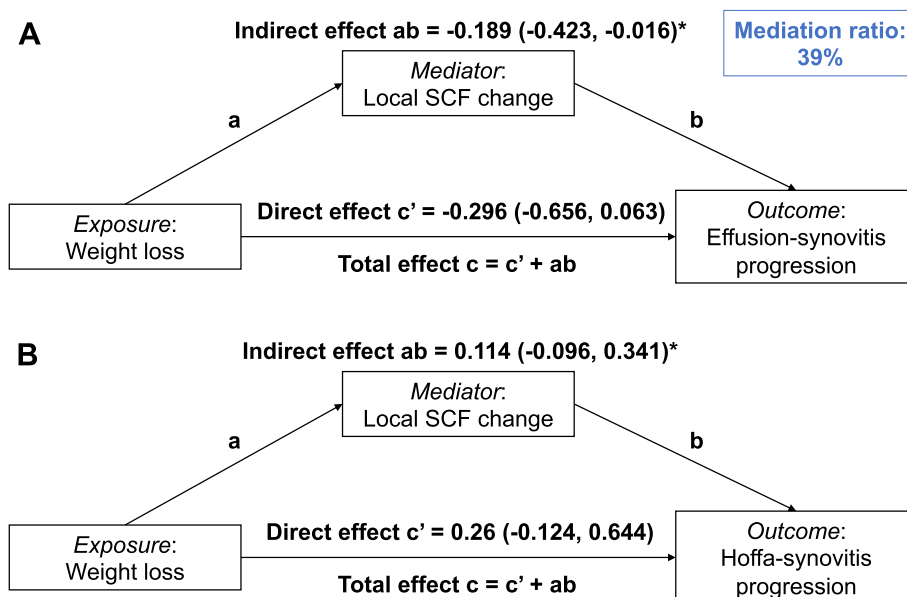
A

Indirect effect ab = -0.189 (-0.423, -0.016)*

Mediation ratio: 39%

*Mediator*: Local SCF change

a

b

*Exposure*: Weight loss

Direct effect c’ = -0.296 (-0.656, 0.063)

*Outcome*: Effusion-synovitis progression

Total effect c = c’ + ab

B

Indirect effect ab = 0.114 (-0.096, 0.341)*

*Mediator*: Local SCF change

a

b

*Exposure*: Weight loss

Direct effect c’ = 0.26 (-0.124, 0.644)

*Outcome*: Hoffa-synovitis progression

Total effect c = c’ + ab